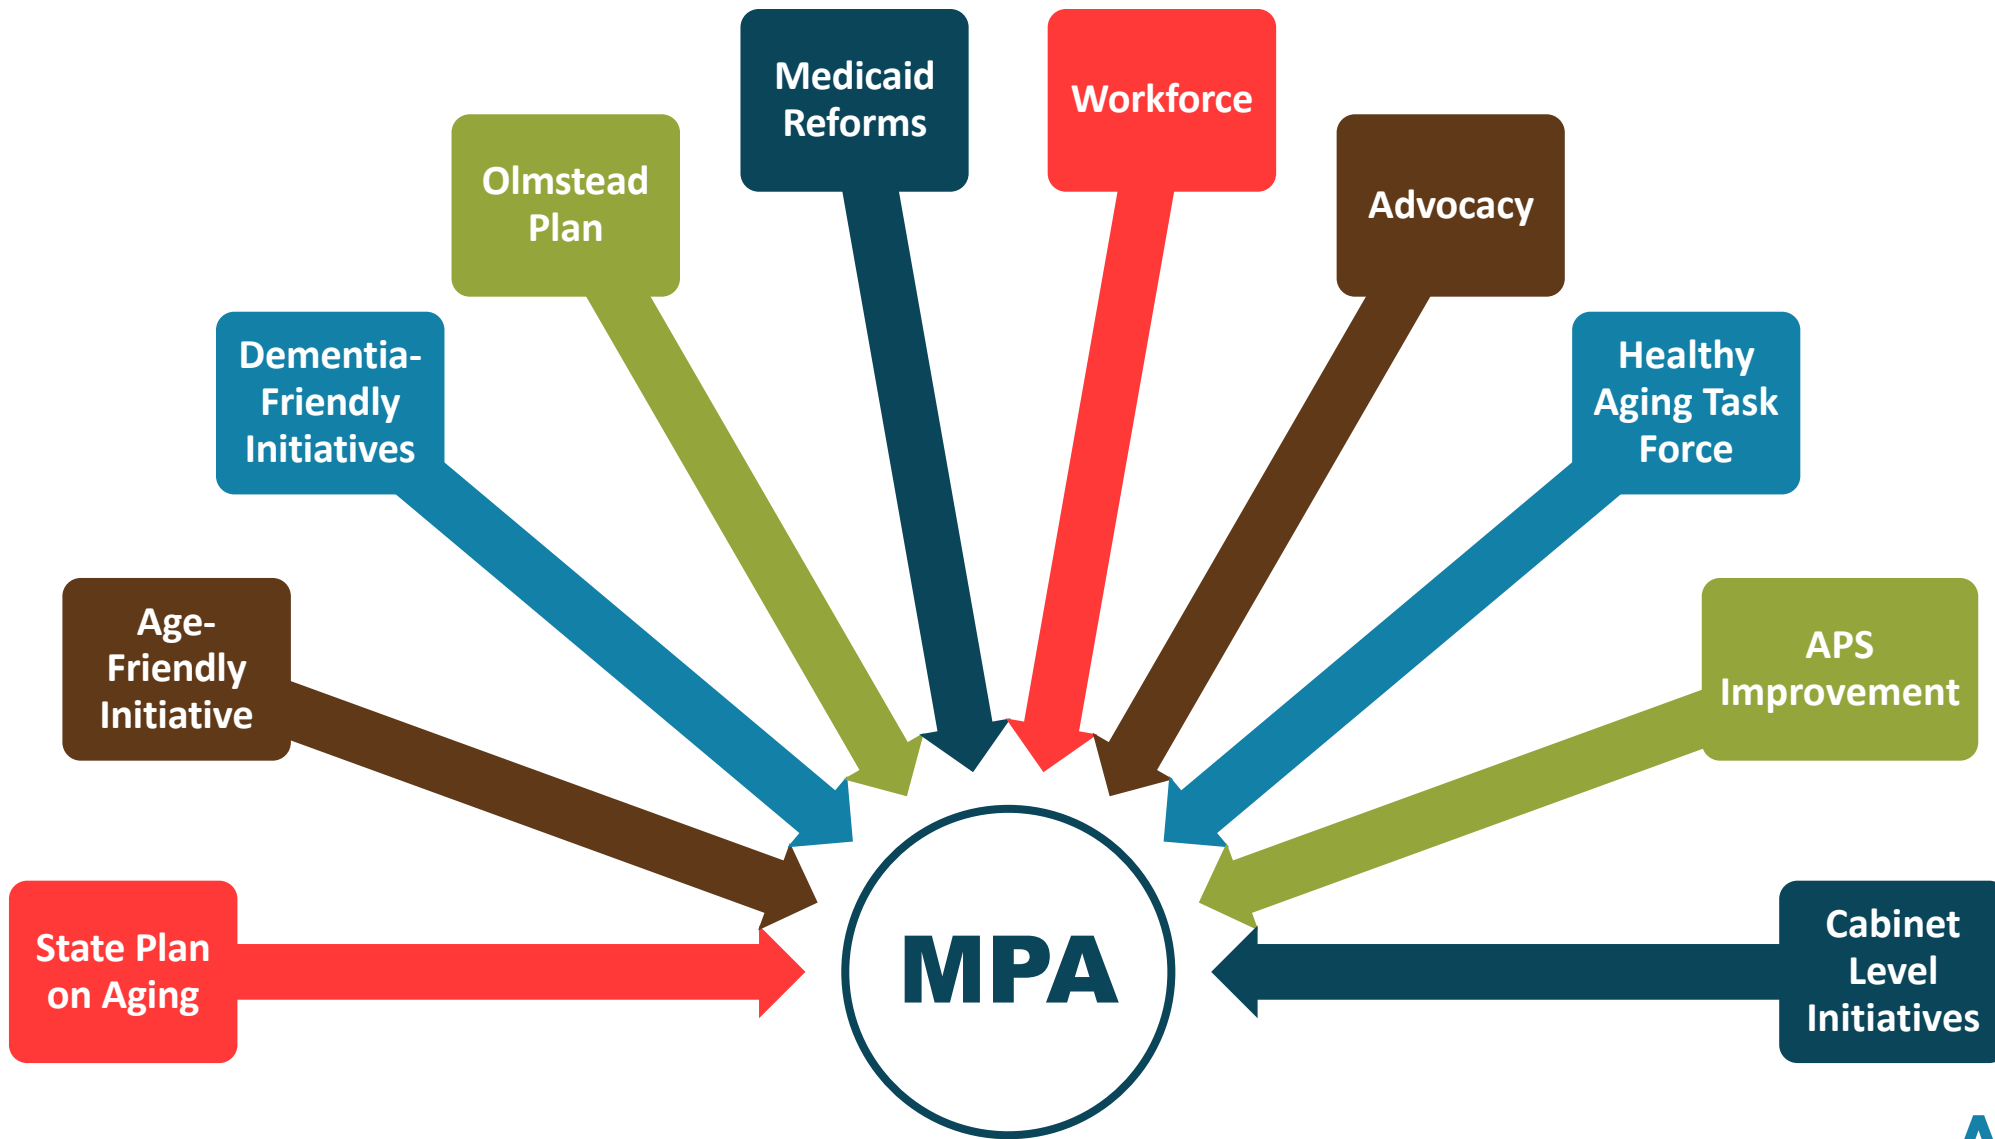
State Plan on Aging

Age-Friendly Initiative

Dementia-Friendly Initiatives

Olmstead Plan

Medicaid Reforms

Workforce

Advocacy

Healthy Aging Task Force

APS Improvement

Cabinet Level Initiatives

MPA